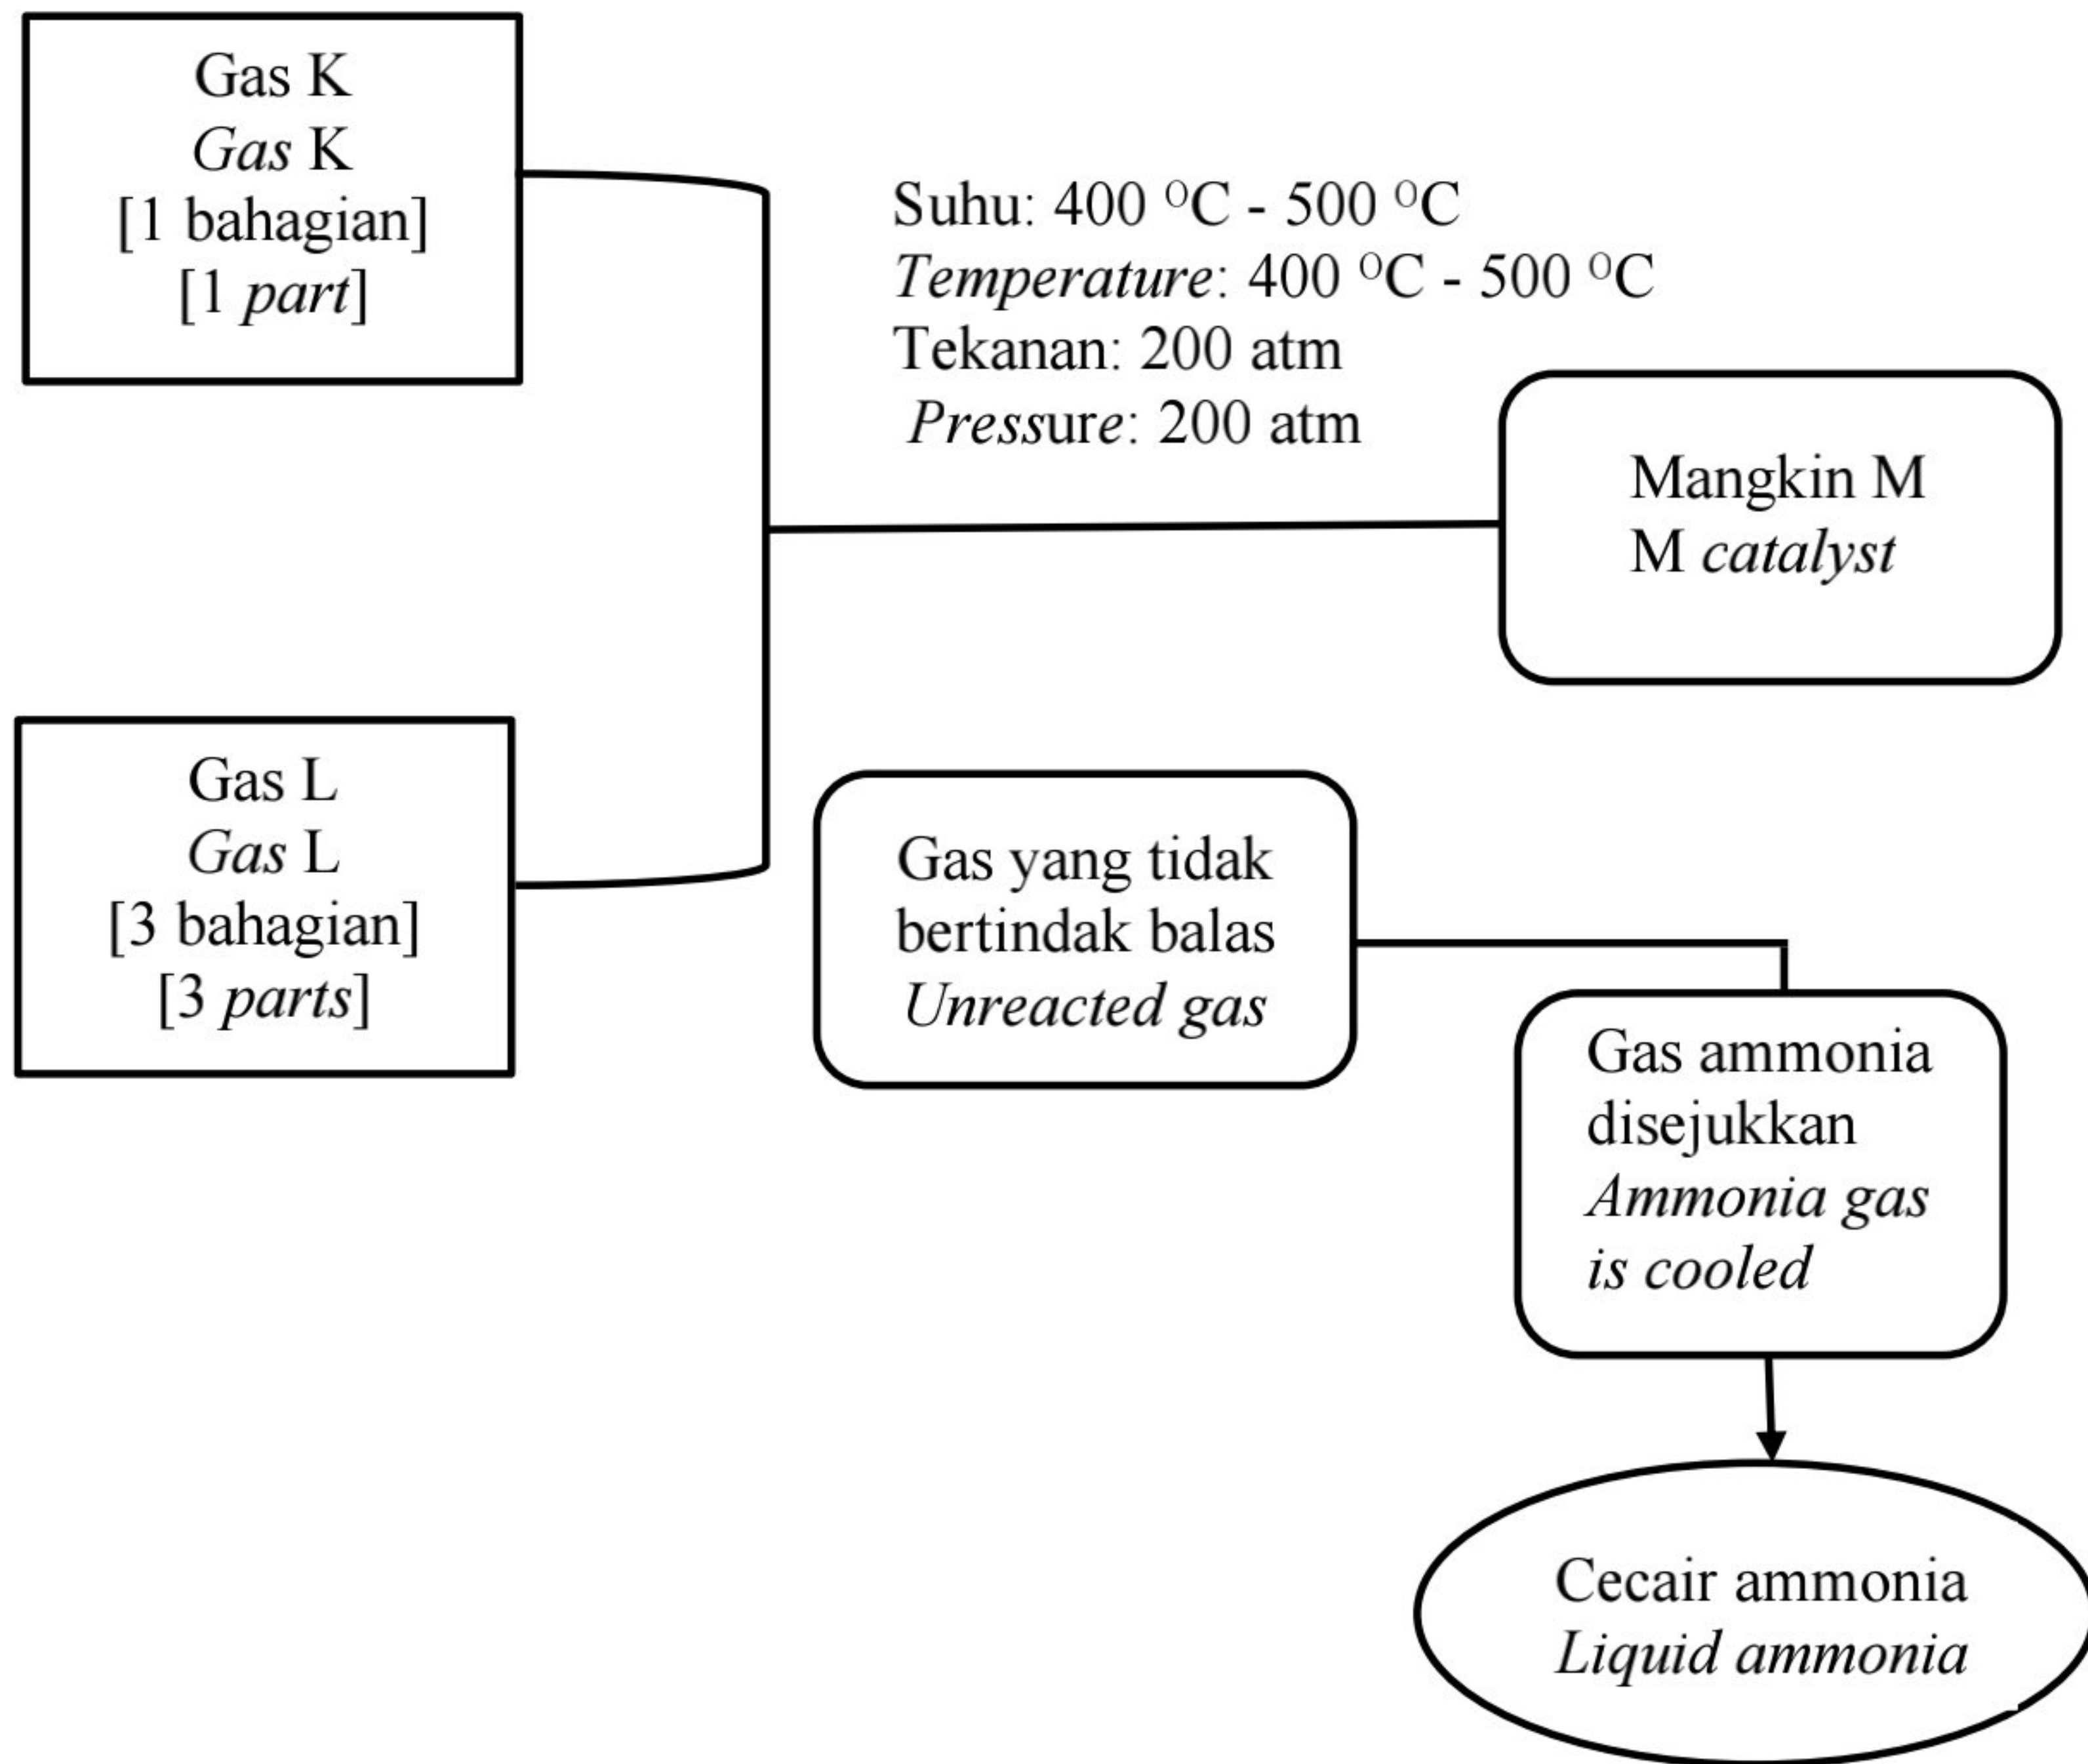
Gas K
Gas K
[1 bahagian]
[1 part]

Suhu: 400 $^{O}$C - 500 $^{O}$C
Temperature: 400 $^{O}$C - 500 $^{O}$C
Tekanan: 200 atm
Pressure: 200 atm

Mangkin M
M catalyst

Gas L
Gas L
[3 bahagian]
[3 parts]

Gas yang tidak bertindak balas
Unreacted gas

Gas ammonia disejukkan
Ammonia gas is cooled

Cecair ammonia
Liquid ammonia